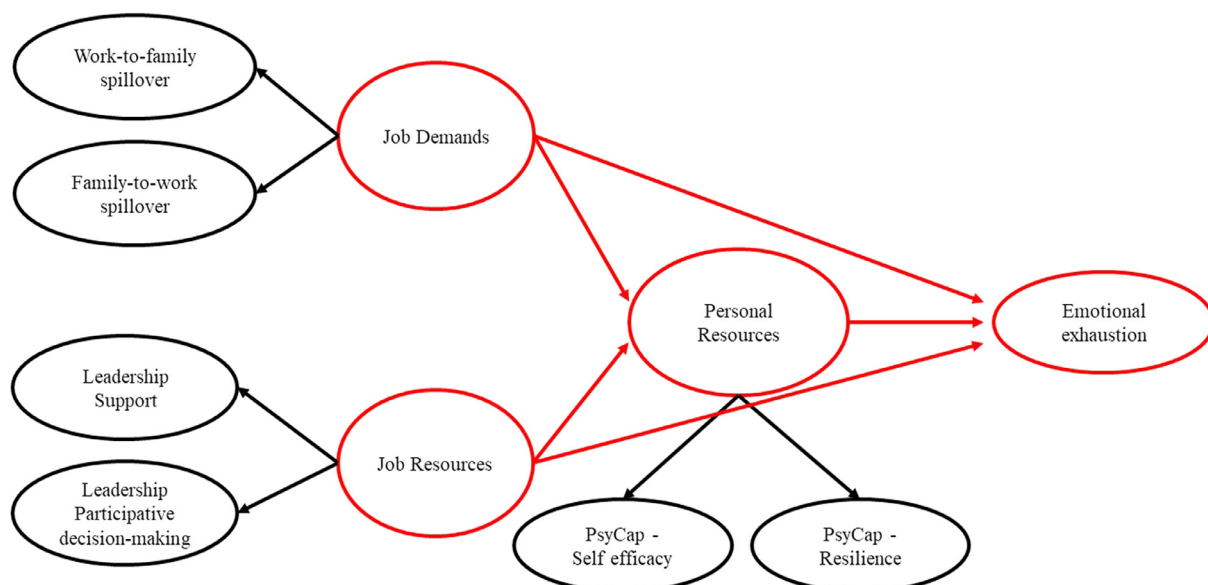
Work-to-family spillover

Family-to-work spillover

Job Demands

Personal Resources

Emotional exhaustion

Leadership Support

Leadership Participative decision-making

Job Resources

PsyCap - Self efficacy

PsyCap - Resilience